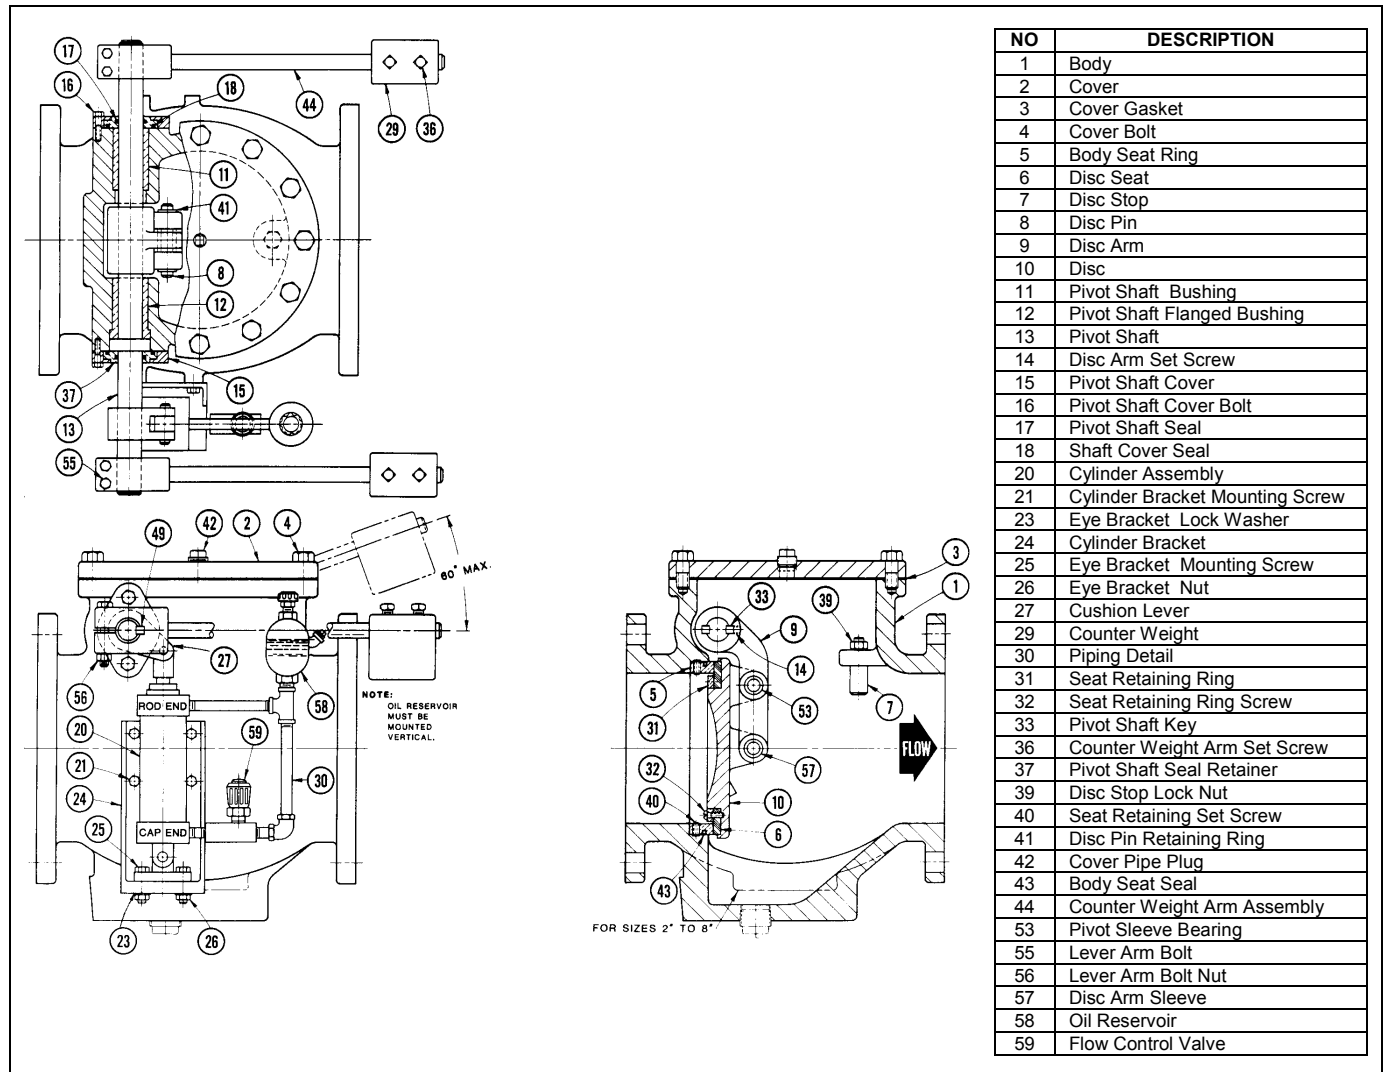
17
16
18
44
29
36
11
41
8
12
37
15
13
55

42
2
4
49
60° MAX.
27
56
58
NOTE:
OIL RESERVOIR MUST BE MOUNTED VERTICAL.
ROD END
20
59
21
30
24
25
CAP END
23
26

3
1
33
39
9
14
5
31
53
7
FLOW
57
32
40
10
6
43
FOR SIZES 2" TO 8"

| NO | DESCRIPTION |
|---|---|
| 1 | Body |
| 2 | Cover |
| 3 | Cover Gasket |
| 4 | Cover Bolt |
| 5 | Body Seat Ring |
| 6 | Disc Seat |
| 7 | Disc Stop |
| 8 | Disc Pin |
| 9 | Disc Arm |
| 10 | Disc |
| 11 | Pivot Shaft Bushing |
| 12 | Pivot Shaft Flanged Bushing |
| 13 | Pivot Shaft |
| 14 | Disc Arm Set Screw |
| 15 | Pivot Shaft Cover |
| 16 | Pivot Shaft Cover Bolt |
| 17 | Pivot Shaft Seal |
| 18 | Shaft Cover Seal |
| 20 | Cylinder Assembly |
| 21 | Cylinder Bracket Mounting Screw |
| 23 | Eye Bracket Lock Washer |
| 24 | Cylinder Bracket |
| 25 | Eye Bracket Mounting Screw |
| 26 | Eye Bracket Nut |
| 27 | Cushion Lever |
| 29 | Counter Weight |
| 30 | Piping Detail |
| 31 | Seat Retaining Ring |
| 32 | Seat Retaining Ring Screw |
| 33 | Pivot Shaft Key |
| 36 | Counter Weight Arm Set Screw |
| 37 | Pivot Shaft Seal Retainer |
| 39 | Disc Stop Lock Nut |
| 40 | Seat Retaining Set Screw |
| 41 | Disc Pin Retaining Ring |
| 42 | Cover Pipe Plug |
| 43 | Body Seat Seal |
| 44 | Counter Weight Arm Assembly |
| 53 | Pivot Sleeve Bearing |
| 55 | Lever Arm Bolt |
| 56 | Lever Arm Bolt Nut |
| 57 | Disc Arm Sleeve |
| 58 | Oil Reservoir |
| 59 | Flow Control Valve |